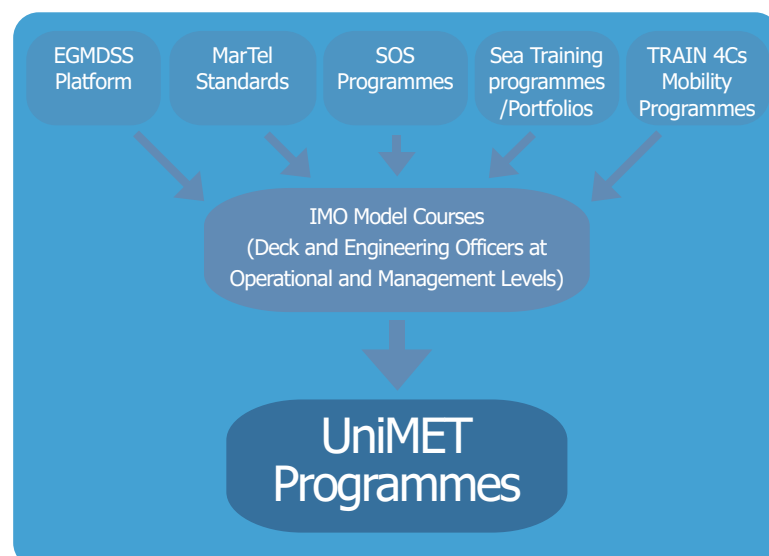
EGMDSS Platform

MarTel Standards

SOS Programmes

Sea Training programmes /Portfolios

TRAIN 4Cs Mobility Programmes

IMO Model Courses (Deck and Engineering Officers at Operational and Management Levels)

UniMET Programmes